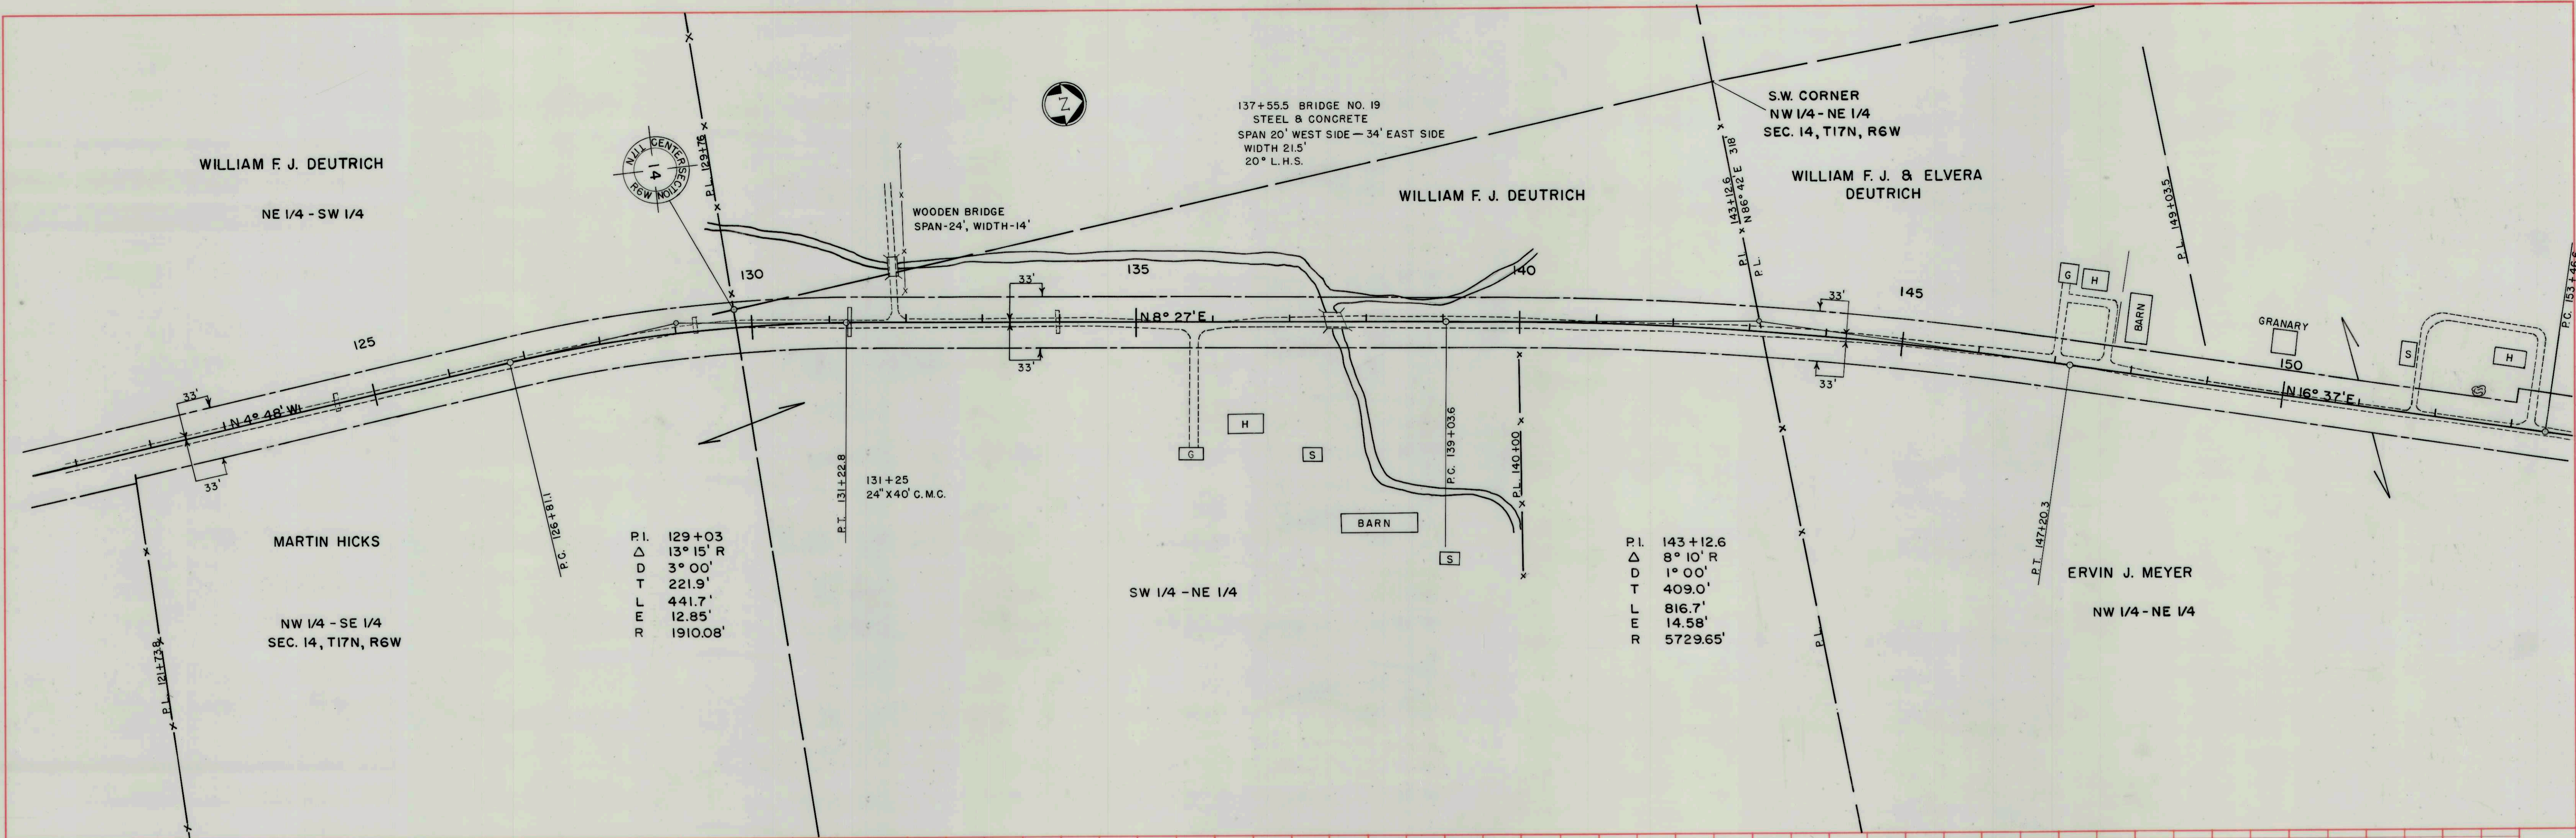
N

137+55.5 BRIDGE NO. 19
STEEL & CONCRETE
SPAN 20' WEST SIDE — 34' EAST SIDE
WIDTH 21.5'
20° L.H.S.

S.W. CORNER
NW 1/4 - NE 1/4
SEC. 14, T17N, R6W

WILLIAM F. J. DEUTRICH

NE 1/4 - SW 1/4

N.1/4 CENTER SECTION 14 R6W

P.I. 129+75

WOODEN BRIDGE
SPAN-24', WIDTH-14'

WILLIAM F. J. DEUTRICH

WILLIAM F. J. & ELVERA
DEUTRICH

P.I. 143+12.6
N 86° 42' E 318'

P.I. 149+03.5

P.C. 153+46.6

130

135

140

145

150

125

33'

33'

33'

33'

33'

33'

N 4° 48' W

N 8° 27' E

N 16° 37' E

G H

BARN

GRANARY

S

H

H

G

S

BARN

S

P.T. 131+22.8

131+25
24" X 40' C.M.C.

P.C. 139+03.6

P.I. 140+00

P.C. 126+81.1

P.T. 147+20.3

MARTIN HICKS

NW 1/4 - SE 1/4
SEC. 14, T17N, R6W

P.I. 121+73.8

P.I. 129+03
Δ 13° 15' R
D 3° 00'
T 221.9'
L 441.7'
E 12.85'
R 1910.08'

SW 1/4 - NE 1/4

P.I. 143+12.6
Δ 8° 10' R
D 1° 00'
T 409.0'
L 816.7'
E 14.58'
R 5729.65'

P.L.

ERVIN J. MEYER

NW 1/4 - NE 1/4